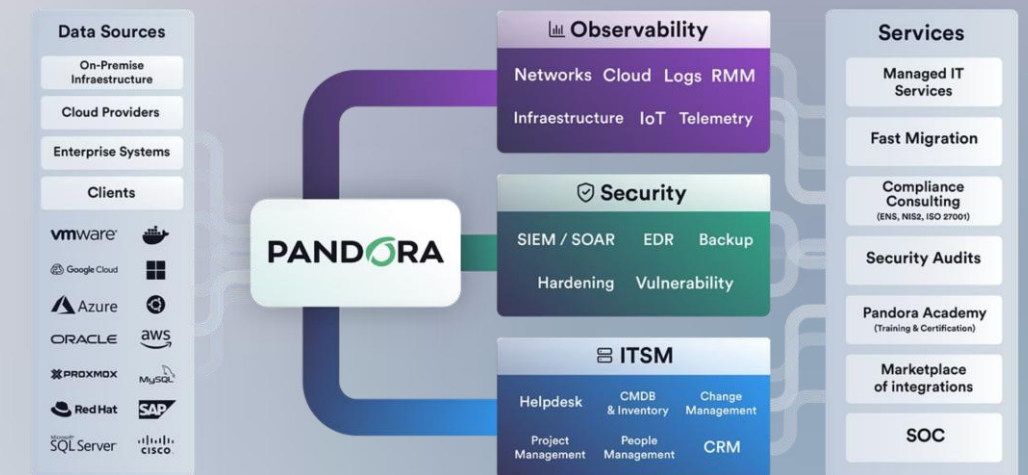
Data Sources

On-Premise Infrastructure

Cloud Providers

Enterprise Systems

Clients

vmware

Google Cloud

Azure

ORACLE

aws

PROXMOX

MySQL

Red Hat

SAP

Microsoft SQL Server

cisco

PANDORA

Observability

Networks Cloud Logs RMM

Infraestructure IoT Telemetry

Security

SIEM / SOAR EDR Backup

Hardening Vulnerability

ITSM

Helpdesk

CMDB & Inventory

Change Management

Project Management

People Management

CRM

Services

Managed IT Services

Fast Migration

Compliance Consulting (ENS, NIS2, ISO 27001)

Security Audits

Pandora Academy (Training & Certification)

Marketplace of integrations

SOC